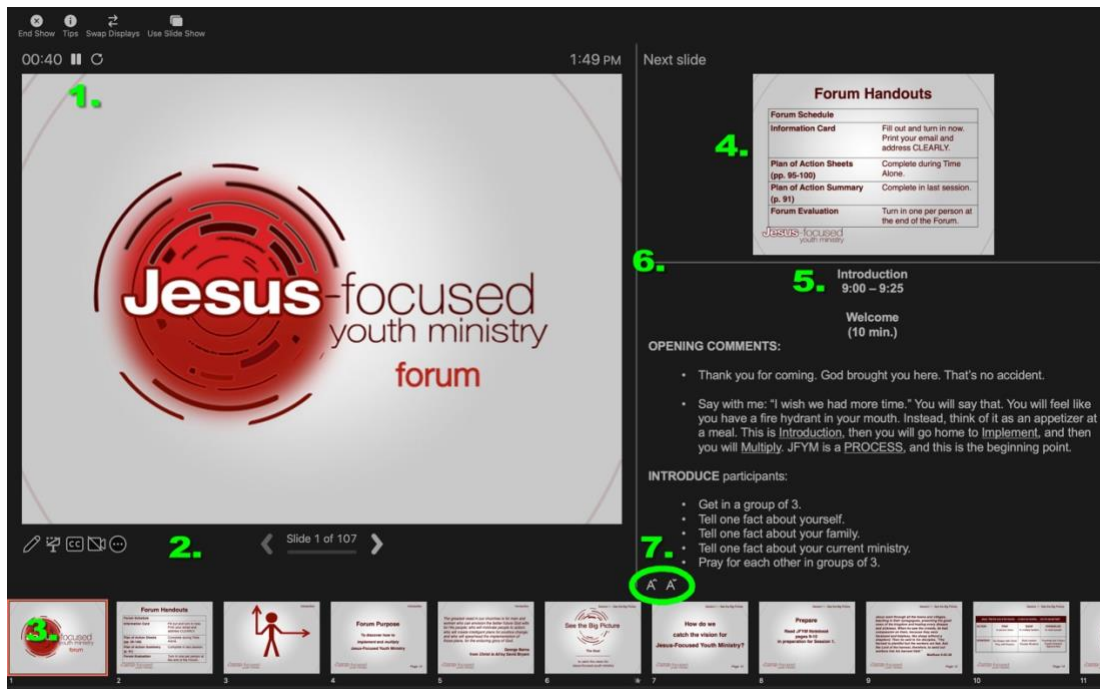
End Show Tips Swap Displays Use Slide Show

00:40

1:49 PM

Next slide

1.

Jesus-focused youth ministry forum

Forum Handouts

| Forum Schedule | |
|---|---|
| Information Card | Fill out and turn in now. Print your email and address CLEARLY. |
| Plan of Action Sheets (pp. 95-100) | Complete during Time Alone. |
| Plan of Action Summary (p. 91) | Complete in last session. |
| Forum Evaluation | Turn in one per person at the end of the Forum. |

Jesus-focused youth ministry

4.

6.

5. Introduction 9:00 – 9:25

Welcome (10 min.)

OPENING COMMENTS:

• Thank you for coming. God brought you here. That's no accident.

• Say with me: "I wish we had more time." You will say that. You will feel like you have a fire hydrant in your mouth. Instead, think of it as an appetizer at a meal. This is Introduction, then you will go home to Implement, and then you will Multiply. JFYM is a PROCESS, and this is the beginning point.

INTRODUCE participants:

• Get in a group of 3.
• Tell one fact about yourself.
• Tell one fact about your family.
• Tell one fact about your current ministry.
• Pray for each other in groups of 3.

2.

Slide 1 of 107

7.

3.

Forum Handouts

Forum Purpose

See the Big Picture

How do we catch the vision for Jesus-Focused Youth Ministry?

Prepare

1 2 3 4 5 6 7 8 9 10 11